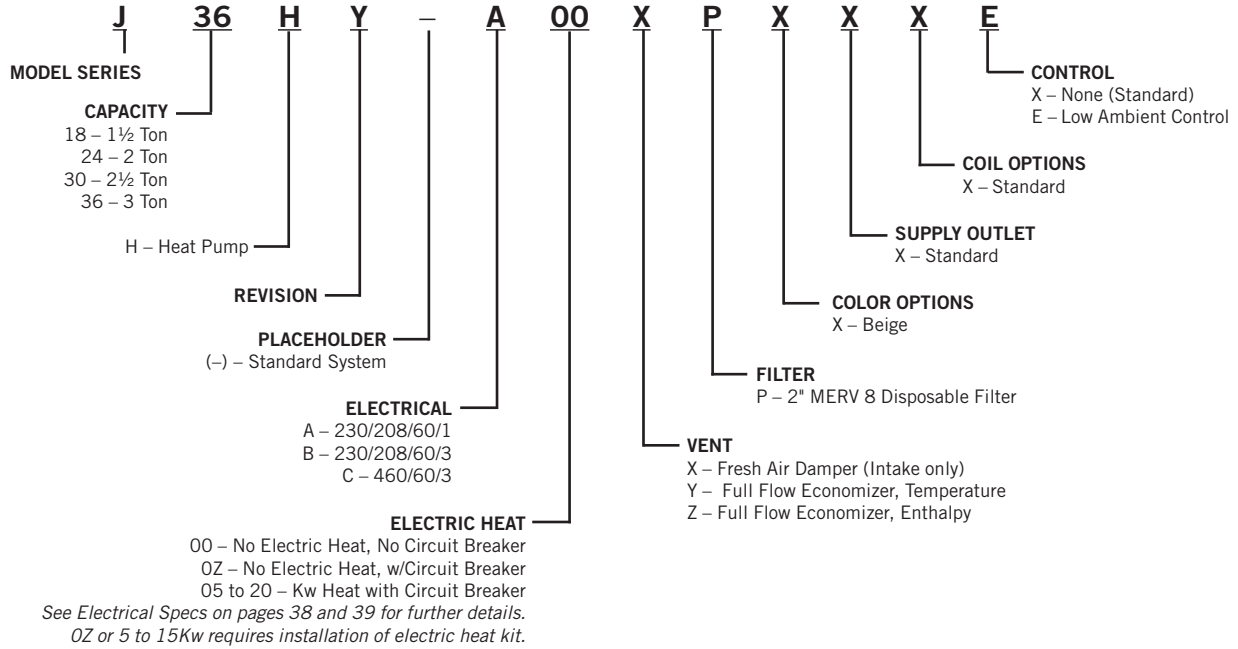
J 36 H Y – A 00 X P X X X E

MODEL SERIES

CAPACITY
18 – 1½ Ton
24 – 2 Ton
30 – 2½ Ton
36 – 3 Ton

H – Heat Pump

REVISION

PLACEHOLDER
(–) – Standard System

ELECTRICAL
A – 230/208/60/1
B – 230/208/60/3
C – 460/60/3

ELECTRIC HEAT
00 – No Electric Heat, No Circuit Breaker
0Z – No Electric Heat, w/Circuit Breaker
05 to 20 – Kw Heat with Circuit Breaker
*See Electrical Specs on pages 38 and 39 for further details.*
*0Z or 5 to 15Kw requires installation of electric heat kit.*

CONTROL
X – None (Standard)
E – Low Ambient Control

COIL OPTIONS
X – Standard

SUPPLY OUTLET
X – Standard

COLOR OPTIONS
X – Beige

FILTER
P – 2" MERV 8 Disposable Filter

VENT
X – Fresh Air Damper (Intake only)
Y – Full Flow Economizer, Temperature
Z – Full Flow Economizer, Enthalpy